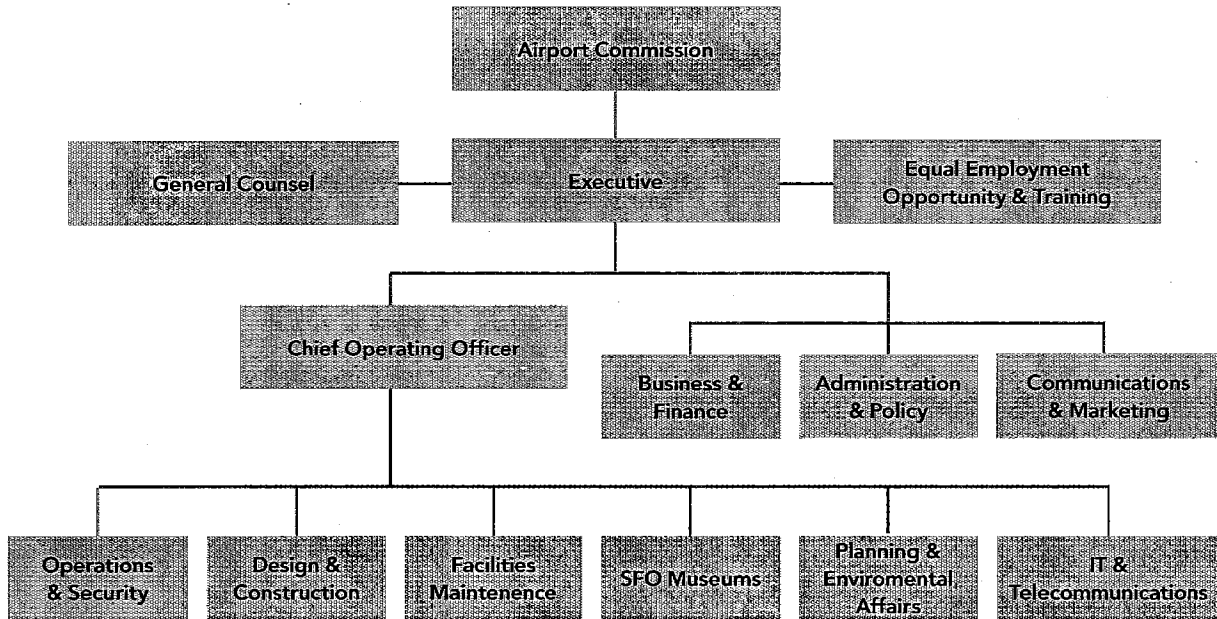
Airport Commission

General Counsel

Executive

Equal Employment Opportunity & Training

Chief Operating Officer

Business & Finance

Administration & Policy

Communications & Marketing

Operations & Security

Design & Construction

Facilities Maintenence

SFO Museums

Planning & Enviromental Affairs

IT & Telecommunications